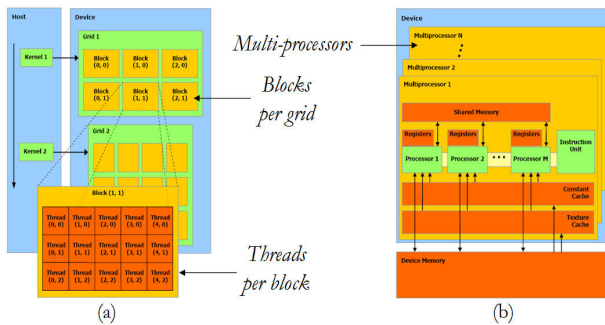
Host

Device

Grid 1

Kernel 1

Block (0, 0)

Block (1, 0)

Block (2, 0)

Block (0, 1)

Block (1, 1)

Block (2, 1)

Grid 2

Kernel 2

Block (1, 1)

| Thread (0, 0) | Thread (1, 0) | Thread (2, 0) | Thread (3, 0) | Thread (4, 0) |
|---|---|---|---|---|
| Thread (0, 1) | Thread (1, 1) | Thread (2, 1) | Thread (3, 1) | Thread (4, 1) |
| Thread (0, 2) | Thread (1, 2) | Thread (2, 2) | Thread (3, 2) | Thread (4, 2) |

Multi-processors

Blocks per grid

Threads per block

(a)

Device

Multiprocessor N

Multiprocessor 2

Multiprocessor 1

Shared Memory

Registers

Registers

Registers

Processor 1

Processor 2

Processor M

Instruction Unit

Constant Cache

Texture Cache

Device Memory

(b)